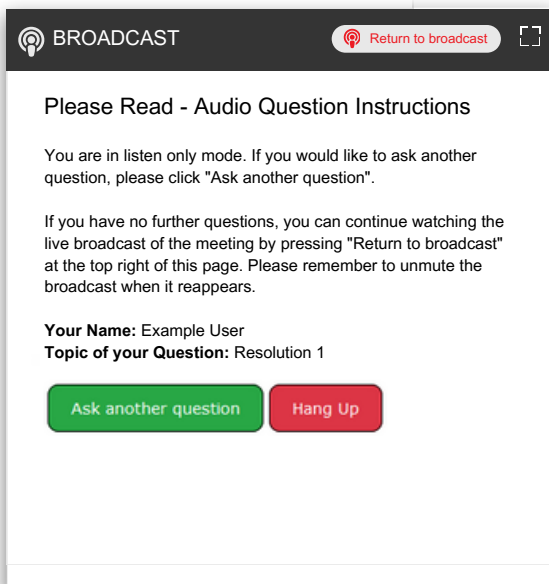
BROADCAST

Return to broadcast

Please Read - Audio Question Instructions

You are in listen only mode. If you would like to ask another question, please click "Ask another question".

If you have no further questions, you can continue watching the live broadcast of the meeting by pressing "Return to broadcast" at the top right of this page. Please remember to unmute the broadcast when it reappears.

**Your Name:** Example User
**Topic of your Question:** Resolution 1

Ask another question

Hang Up